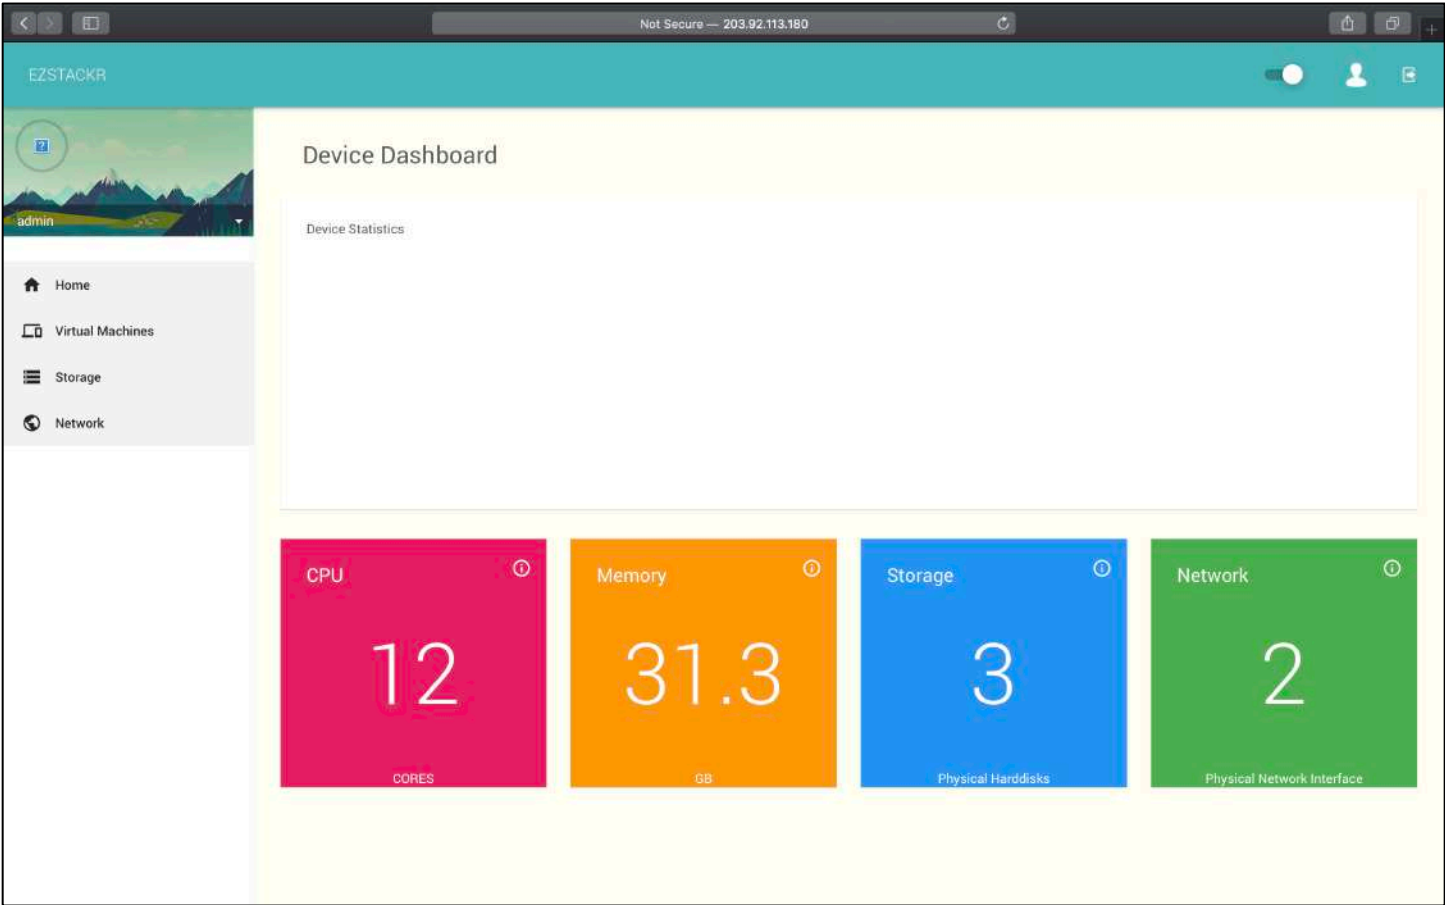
Not Secure — 203.92.113.180

EZSTACKR

admin

Home

Virtual Machines

Storage

Network

Device Dashboard

Device Statistics

CPU

12

CORES

Memory

31.3

GB

Storage

3

Physical Harddisks

Network

2

Physical Network Interface